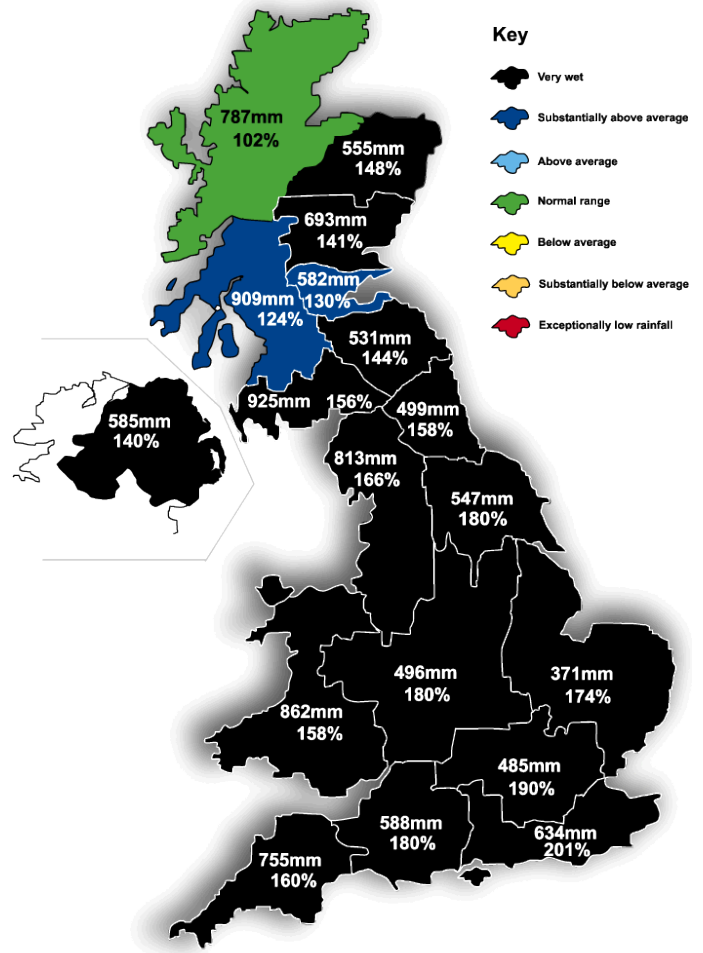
Key

Very wet

Substantially above average

Above average

Normal range

Below average

Substantially below average

Exceptionally low rainfall

787mm
102%

555mm
148%

693mm
141%

582mm
130%

909mm
124%

531mm
144%

585mm
140%

925mm 156%

499mm
158%

813mm
166%

547mm
180%

496mm
180%

371mm
174%

862mm
158%

485mm
190%

588mm
180%

634mm
201%

755mm
160%